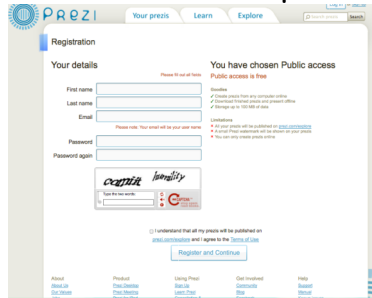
Prezi

Your prezis | Learn | Explore

Log in | Sign up

Search prezis | Search

Registration

Your details

Please fill out all fields

First name

Last name

Email

Please note: Your email will be your user name

Password

Password again

comir lsmility

Type the two words:

reCAPTCHA

You have chosen Public access

Public access is free

Goodies

Create prezis from any computer online

Download finished prezis and present offline

Storage up to 100 MB of data

Limitations

All your prezis will be published on prezi.com/explore

A small Prezi watermark will be shown on your prezis

You can only create prezis online

I understand that all my prezis will be published on prezi.com/explore and I agree to the Terms of Use

Register and Continue

About | Product | Using Prezi | Get Involved | Help

About Us | Prezi Desktop | Sign Up | Community | Support

Our Values | Prezi Meeting | Learn Prezi | Blog | Manual